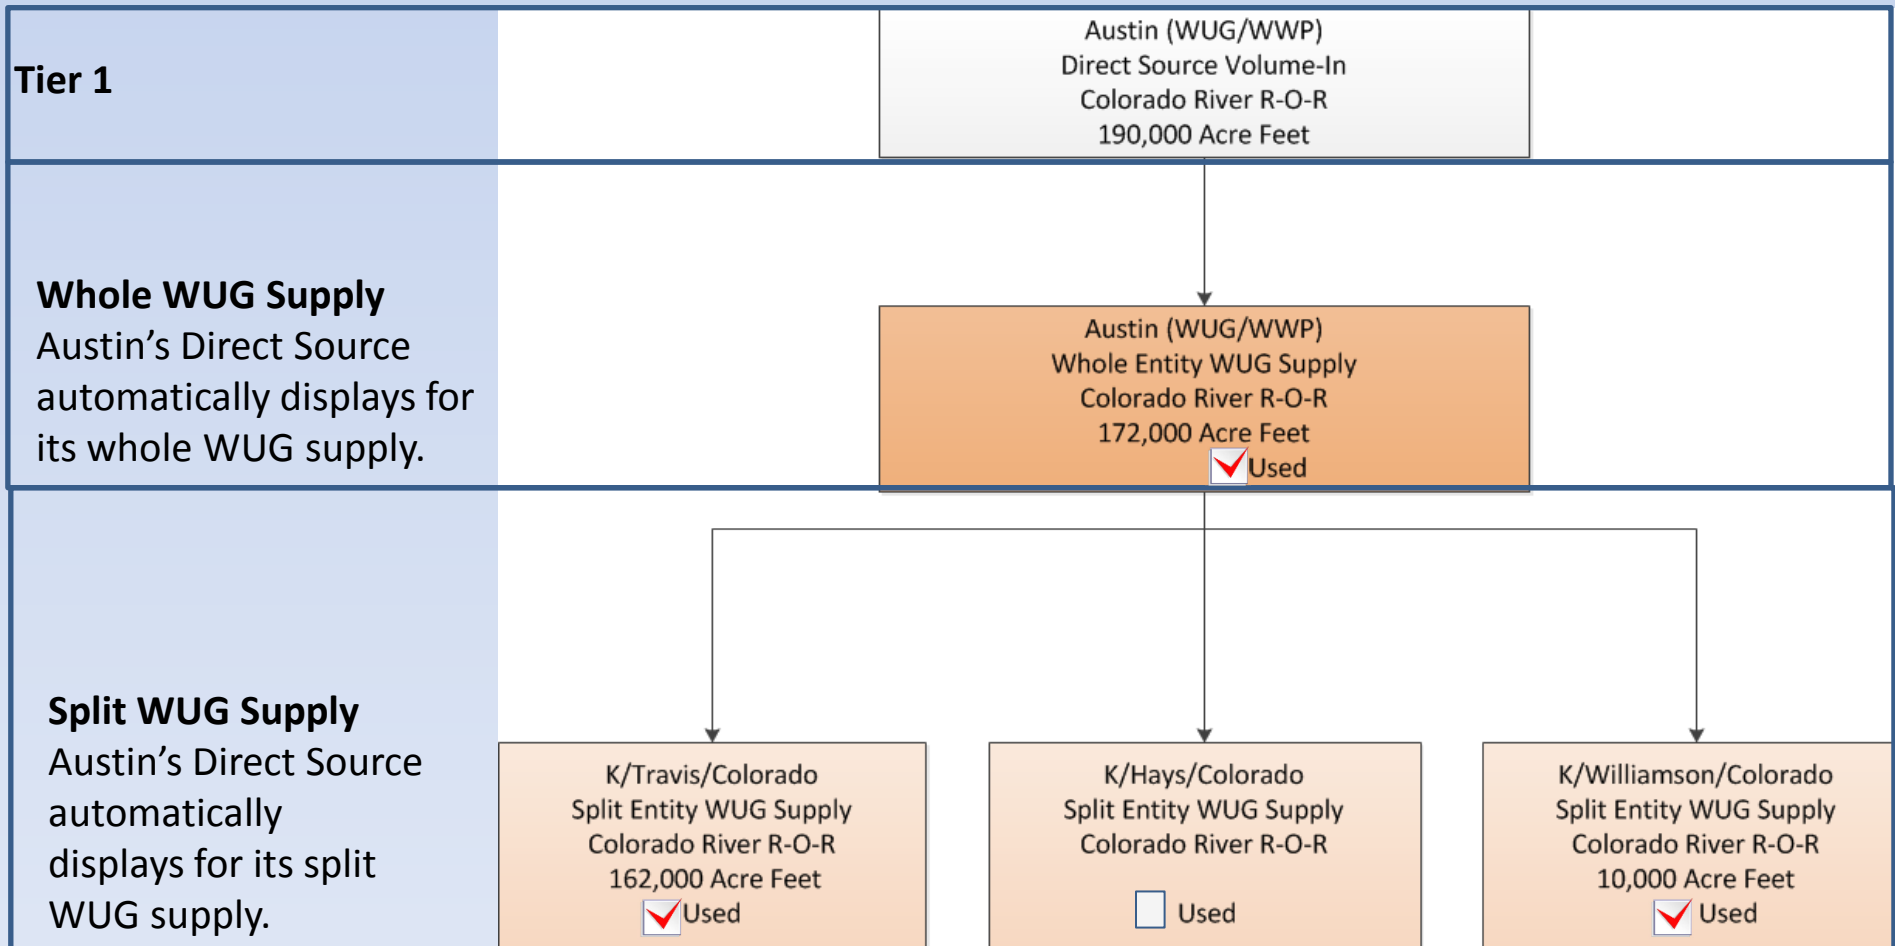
Tier 1

Austin (WUG/WWP)
Direct Source Volume-In
Colorado River R-O-R
190,000 Acre Feet

Whole WUG Supply
Austin’s Direct Source automatically displays for its whole WUG supply.

Austin (WUG/WWP)
Whole Entity WUG Supply
Colorado River R-O-R
172,000 Acre Feet
Used

Split WUG Supply
Austin’s Direct Source automatically displays for its split WUG supply.

K/Travis/Colorado
Split Entity WUG Supply
Colorado River R-O-R
162,000 Acre Feet
Used

K/Hays/Colorado
Split Entity WUG Supply
Colorado River R-O-R
Used

K/Williamson/Colorado
Split Entity WUG Supply
Colorado River R-O-R
10,000 Acre Feet
Used